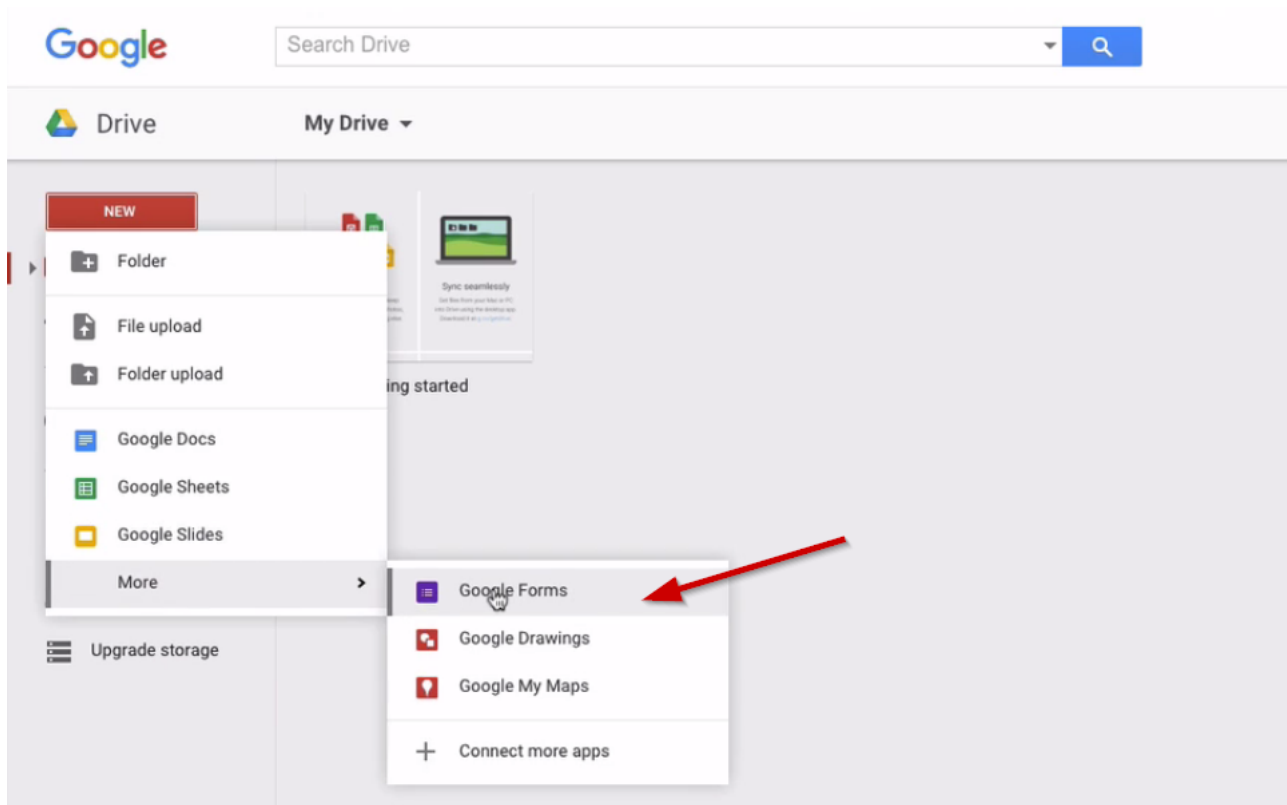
Google

Search Drive

Drive

My Drive

NEW

Folder

File upload

Folder upload

Google Docs

Google Sheets

Google Slides

More

Upgrade storage

Sync seamlessly

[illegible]

ing started

Google Forms

Google Drawings

Google My Maps

Connect more apps